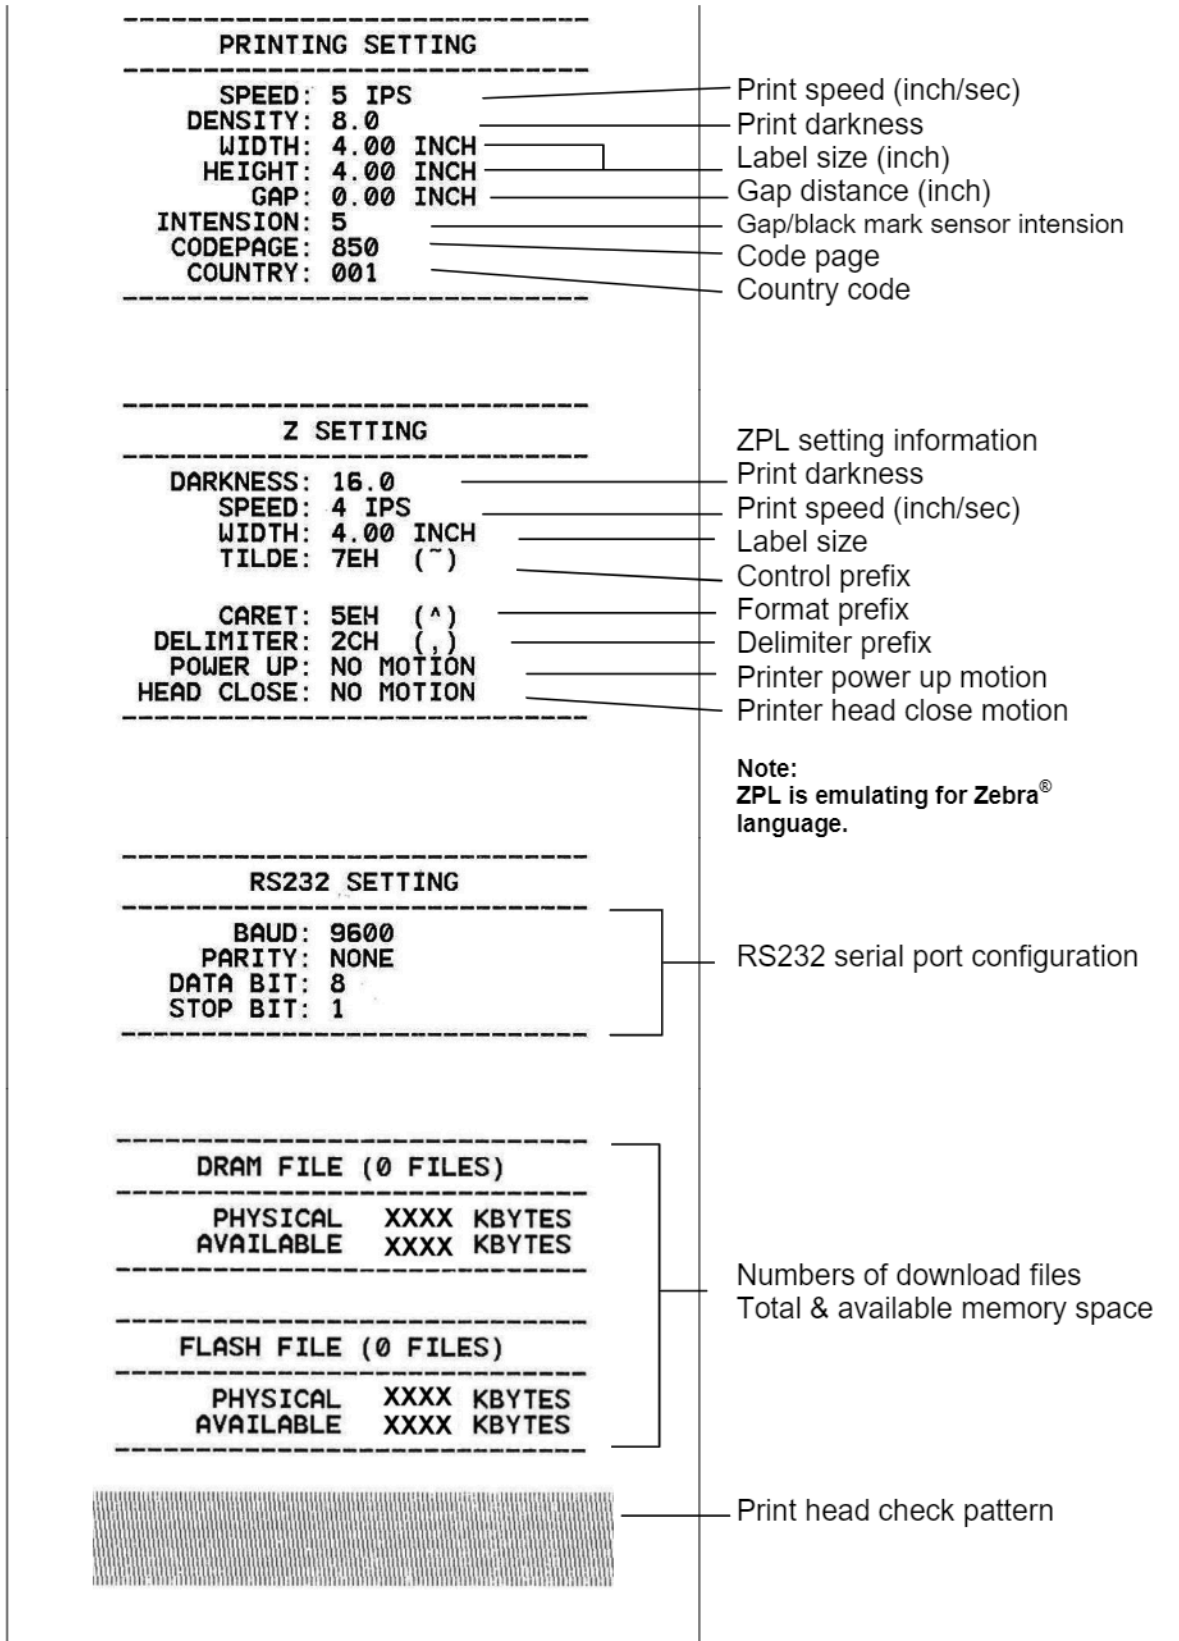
PRINTING SETTING

SPEED: 5 IPS
DENSITY: 8.0
WIDTH: 4.00 INCH
HEIGHT: 4.00 INCH
GAP: 0.00 INCH
INTENSION: 5
CODEPAGE: 850
COUNTRY: 001

Print speed (inch/sec)
Print darkness
Label size (inch)
Gap distance (inch)
Gap/black mark sensor intension
Code page
Country code

Z SETTING

DARKNESS: 16.0
SPEED: 4 IPS
WIDTH: 4.00 INCH
TILDE: 7EH (~)

CARET: 5EH (^)
DELIMITER: 2CH (,)
POWER UP: NO MOTION
HEAD CLOSE: NO MOTION

ZPL setting information
Print darkness
Print speed (inch/sec)
Label size
Control prefix
Format prefix
Delimiter prefix
Printer power up motion
Printer head close motion

Note:
ZPL is emulating for Zebra® language.

RS232 SETTING

BAUD: 9600
PARITY: NONE
DATA BIT: 8
STOP BIT: 1

RS232 serial port configuration

DRAM FILE (0 FILES)

PHYSICAL XXXX KBYTES
AVAILABLE XXXX KBYTES

FLASH FILE (0 FILES)

PHYSICAL XXXX KBYTES
AVAILABLE XXXX KBYTES

Numbers of download files
Total & available memory space

Print head check pattern